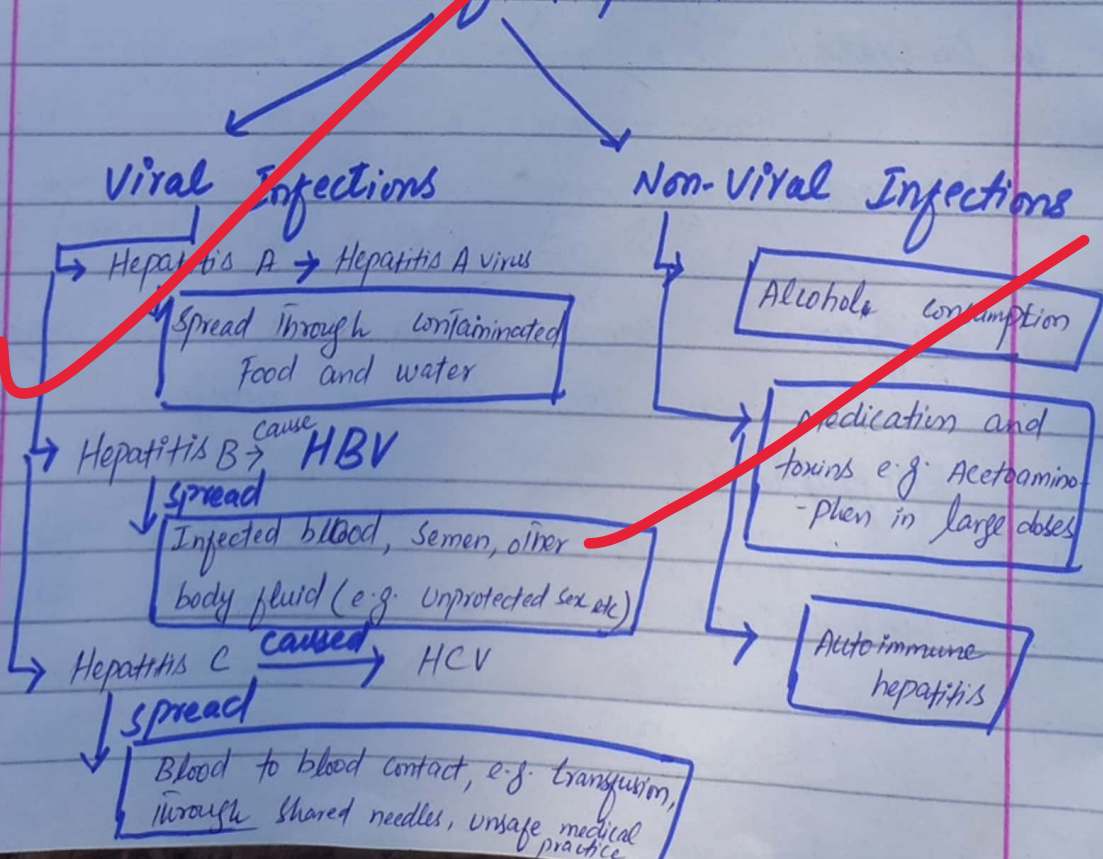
Viral Infections

Hepatitis A → Hepatitis A virus

Spread through contaminated Food and water

Hepatitis B $\xrightarrow{cause}$ HBV

spread

Infected blood, semen, other body fluid (e.g. Unprotected sex etc)

Hepatitis C $\xrightarrow{caused}$ HCV

spread

Blood to blood contact, e.g. transfusion, through shared needles, unsafe medical practice

Non-Viral Infections

Alcohol consumption

Medication and toxins e.g. Acetoaminophen in large doses

Auto immune hepatitis